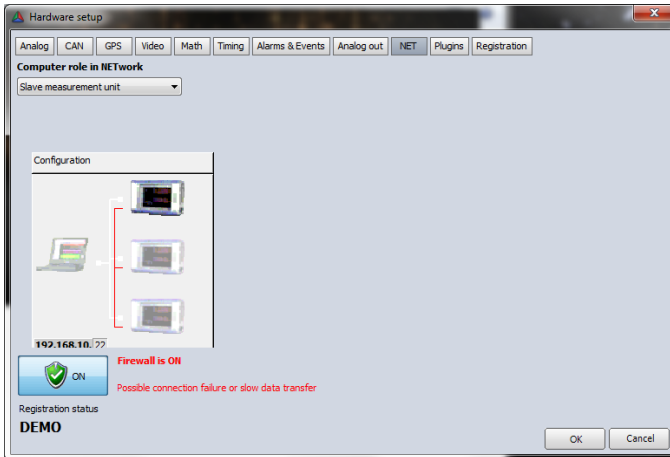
Hardware setup

Analog | CAN | GPS | Video | Math | Timing | Alarms & Events | Analog out | NET | Plugins | Registration

Computer role in NETwork

Slave measurement unit

Configuration

192.168.10. 22

ON

Firewall is ON

Possible connection failure or slow data transfer

Registration status

DEMO

OK

Cancel